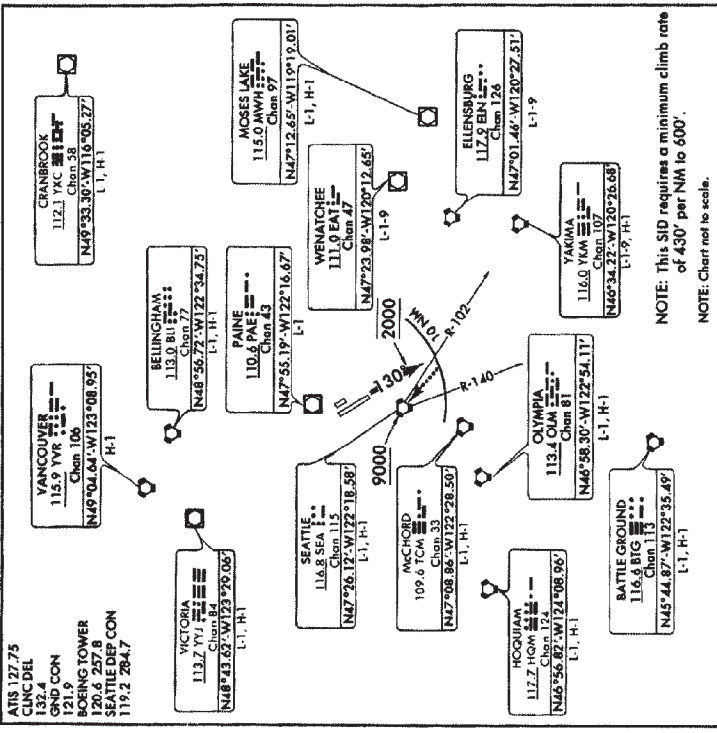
ATIS 127.75
CLNC DEL
132.4
GND CON
121.9
BOEING TOWER
120.6 257.8
SEATTLE DEP CON
119.2 284.7

VICTORIA
113.7 YYJ
Chan 84
N48°43.62'-W123°29.06'
L-1, H-1

VANCOUVER
115.9 YVR
Chan 106
N49°04.64'-W123°08.95'
H-1

BELLINGHAM
113.0 BLI
Chan 77
N48°56.72'-W122°34.75'
L-1, H-1

CRANBROOK
112.1 YXC
Chan 58
N49°33.30'-W116°05.27'
L-1, H-1

PAINE
110.6 PAE
Chan 43
N47°55.19'-W122°16.67'
L-1

SEATTLE
116.8 SEA
Chan 115
N47°26.12'-W122°18.58'
L-1, H-1

9000

130°

2000

WN 0.1

R-102

R-140

McCHORD
109.6 TCM
Chan 33
N47°08.86'-W122°28.50'
L-1, H-1

HOQUIAM
117.7 HQM
Chan 124
N46°56.82'-W124°08.96'
L-1, H-1

OLYMPIA
113.4 OLM
Chan 81
N46°58.30'-W122°54.11'
L-1, H-1

BATTLE GROUND
116.6 BTG
Chan 113
N45°44.87'-W122°35.49'
L-1, H-1

WENATCHEE
111.0 EAT
Chan 47
N47°23.98'-W120°12.65'
L-1-9

MOSES LAKE
115.0 MWH
Chan 97
N47°12.65'-W119°19.01'
L-1, H-1

ELLENSBURG
117.9 ELN
Chan 126
N47°01.46'-W120°27.51'
L-1-9

YAKIMA
116.0 YKM
Chan 107
N46°34.22'-W120°26.68'
L-1-9, H-1

NOTE: This SID requires a minimum climb rate of 430' per NM to 600'.

NOTE: Chart not to scale.